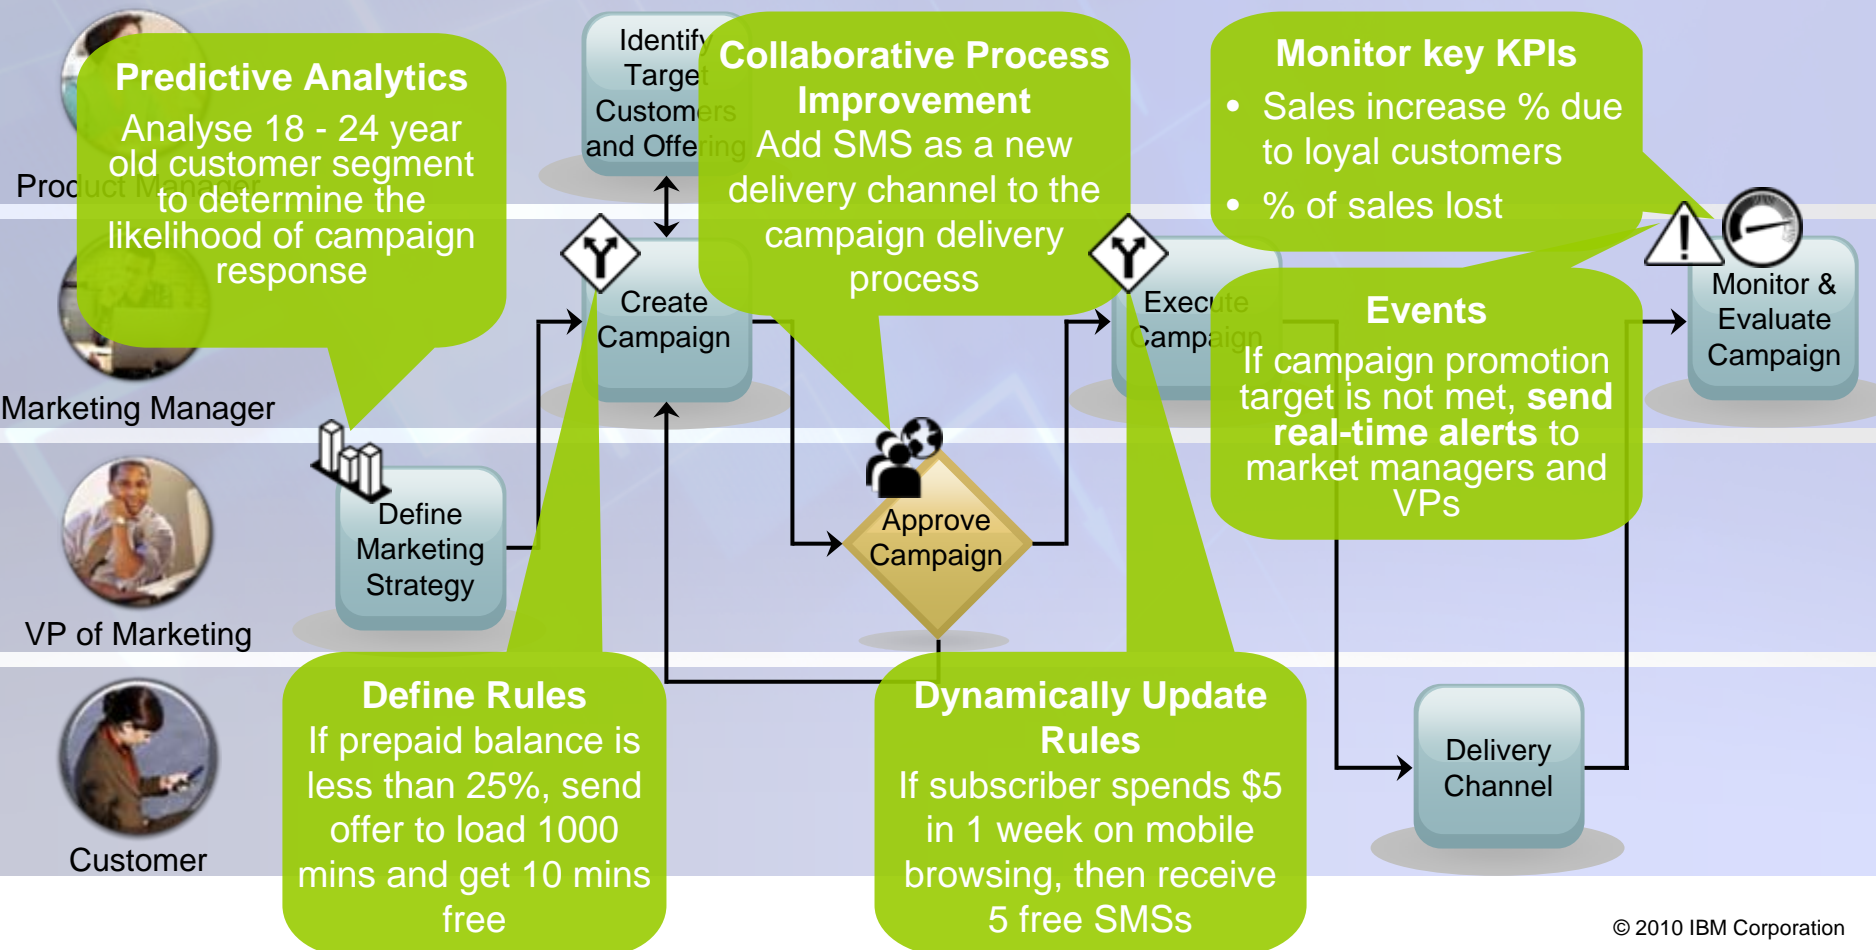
Predictive Analytics
Analyse 18 - 24 year old customer segment to determine the likelihood of campaign response

Product Manager

Marketing Manager

VP of Marketing

Customer

Identify Target Customers and Offering

Collaborative Process Improvement
Add SMS as a new delivery channel to the campaign delivery process

Monitor key KPIs
• Sales increase % due to loyal customers
• % of sales lost

Create Campaign

Execute Campaign

Events
If campaign promotion target is not met, **send real-time alerts** to market managers and VPs

Monitor & Evaluate Campaign

Define Marketing Strategy

Approve Campaign

Delivery Channel

Define Rules
If prepaid balance is less than 25%, send offer to load 1000 mins and get 10 mins free

Dynamically Update Rules
If subscriber spends $5 in 1 week on mobile browsing, then receive 5 free SMSs

© 2010 IBM Corporation